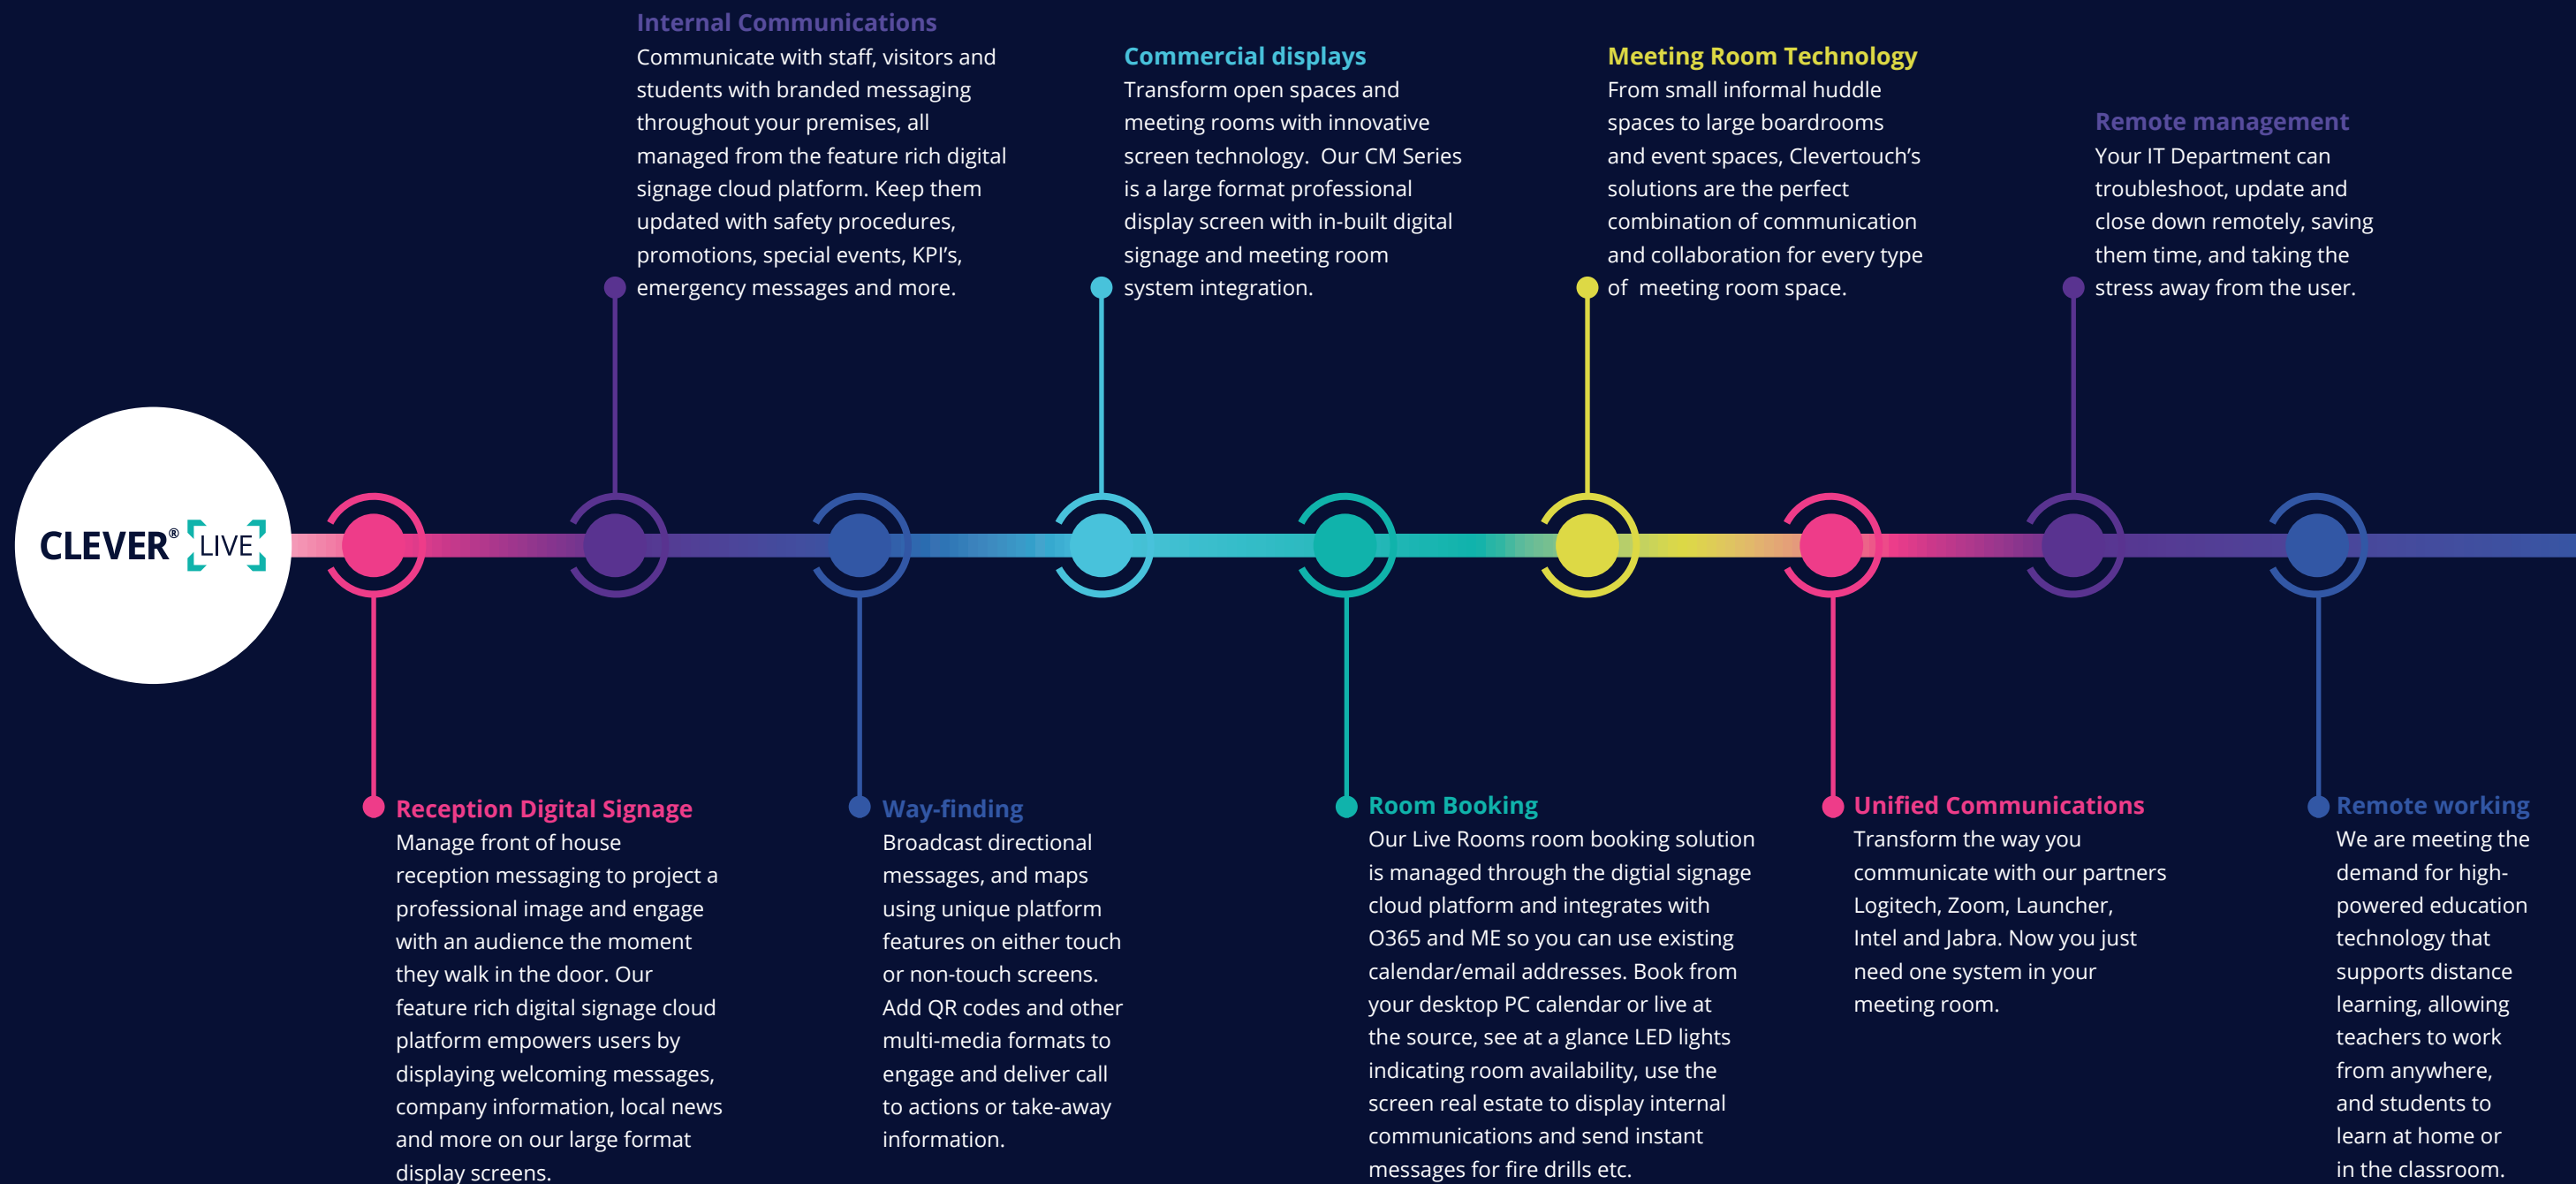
CLEVER® LIVE

Internal Communications
Communicate with staff, visitors and students with branded messaging throughout your premises, all managed from the feature rich digital signage cloud platform. Keep them updated with safety procedures, promotions, special events, KPI's, emergency messages and more.

Commercial displays
Transform open spaces and meeting rooms with innovative screen technology. Our CM Series is a large format professional display screen with in-built digital signage and meeting room system integration.

Meeting Room Technology
From small informal huddle spaces to large boardrooms and event spaces, Clevertouch's solutions are the perfect combination of communication and collaboration for every type of meeting room space.

Remote management
Your IT Department can troubleshoot, update and close down remotely, saving them time, and taking the stress away from the user.

Reception Digital Signage
Manage front of house reception messaging to project a professional image and engage with an audience the moment they walk in the door. Our feature rich digital signage cloud platform empowers users by displaying welcoming messages, company information, local news and more on our large format display screens.

Way-finding
Broadcast directional messages, and maps using unique platform features on either touch or non-touch screens. Add QR codes and other multi-media formats to engage and deliver call to actions or take-away information.

Room Booking
Our Live Rooms room booking solution is managed through the digtial signage cloud platform and integrates with O365 and ME so you can use existing calendar/email addresses. Book from your desktop PC calendar or live at the source, see at a glance LED lights indicating room availability, use the screen real estate to display internal communications and send instant messages for fire drills etc.

Unified Communications
Transform the way you communicate with our partners Logitech, Zoom, Launcher, Intel and Jabra. Now you just need one system in your meeting room.

Remote working
We are meeting the demand for high-powered education technology that supports distance learning, allowing teachers to work from anywhere, and students to learn at home or in the classroom.